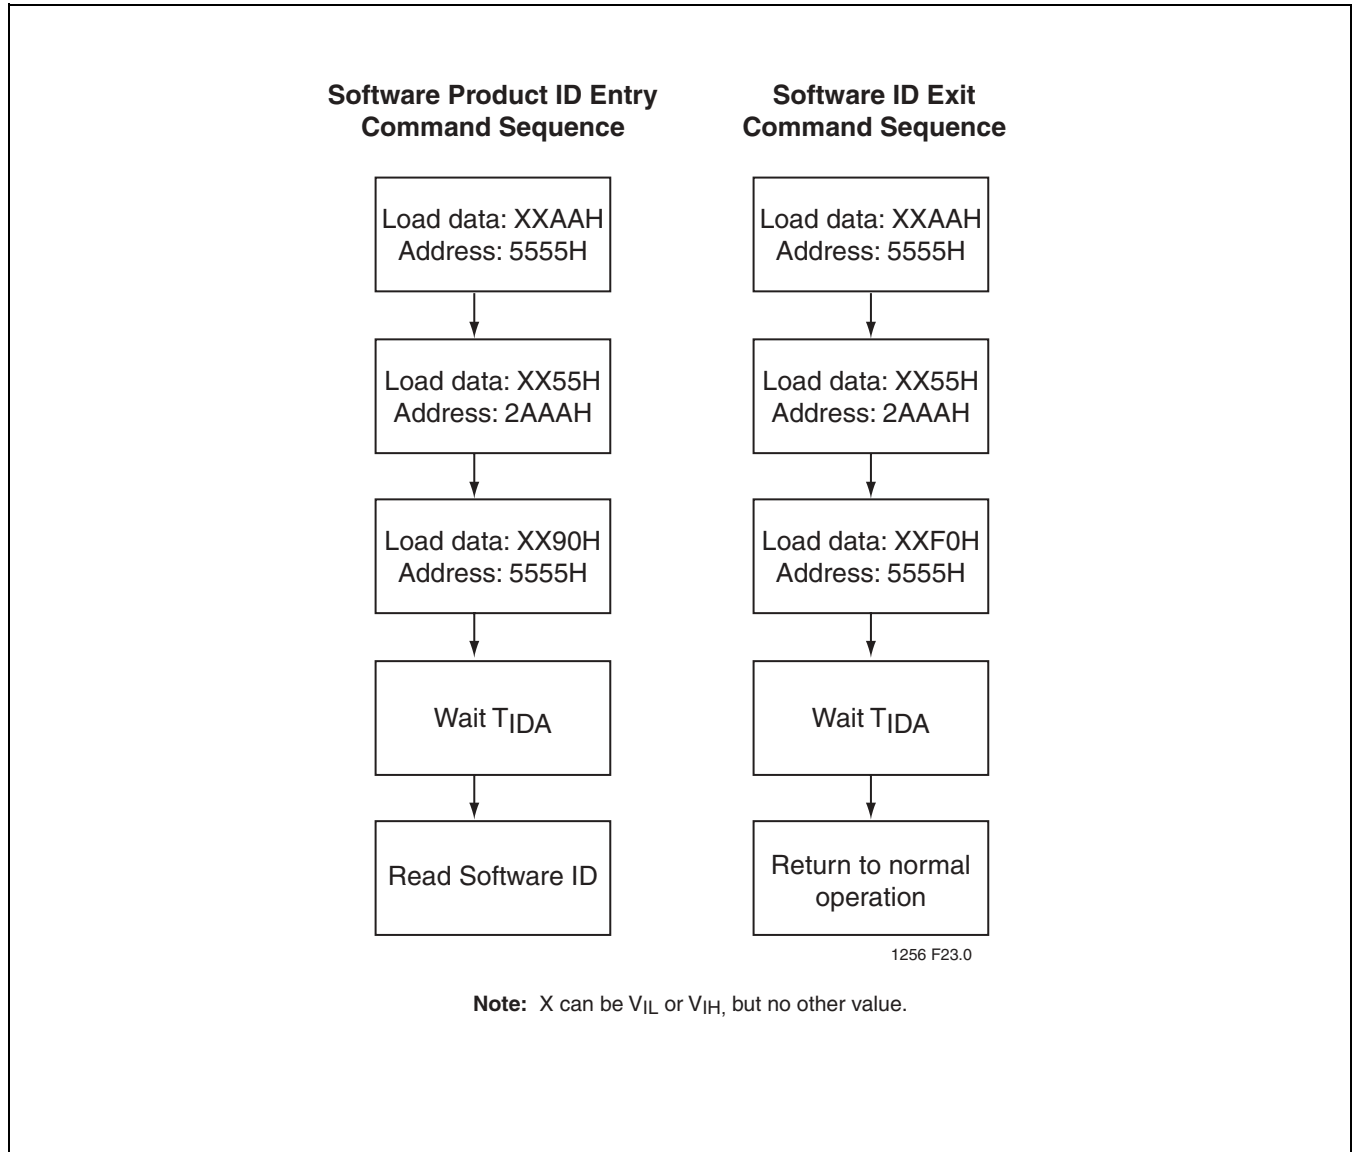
Software Product ID Entry Command Sequence

Load data: XXAAH
Address: 5555H

Load data: XX55H
Address: 2AAAH

Load data: XX90H
Address: 5555H

Wait $T_{IDA}$

Read Software ID

Software ID Exit Command Sequence

Load data: XXAAH
Address: 5555H

Load data: XX55H
Address: 2AAAH

Load data: XXF0H
Address: 5555H

Wait $T_{IDA}$

Return to normal operation

1256 F23.0

**Note:** X can be $V_{IL}$ or $V_{IH,}$ but no other value.